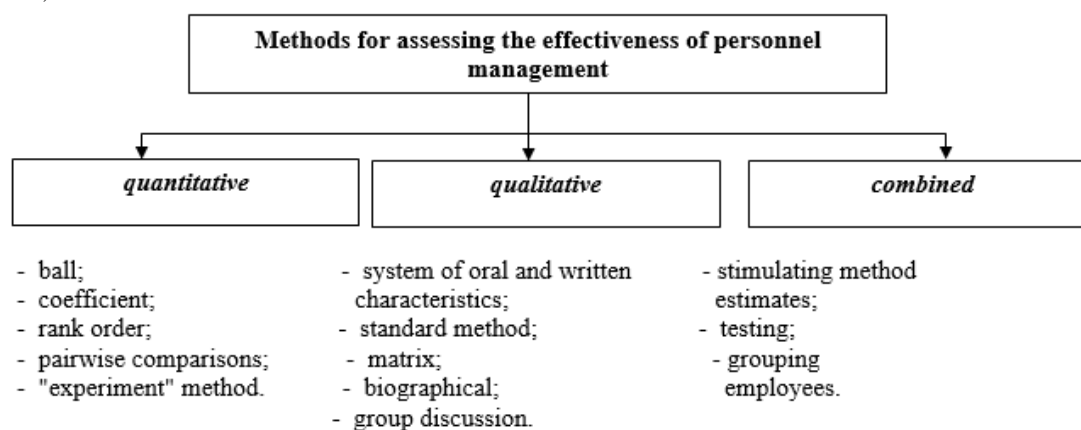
Methods for assessing the effectiveness of personnel management

quantitative

qualitative

combined

- ball;
- coefficient;
- rank order;
- pairwise comparisons;
- "experiment" method.

- system of oral and written characteristics;
- standard method;
- matrix;
- biographical;
- group discussion.

- stimulating method estimates;
- testing;
- grouping employees.